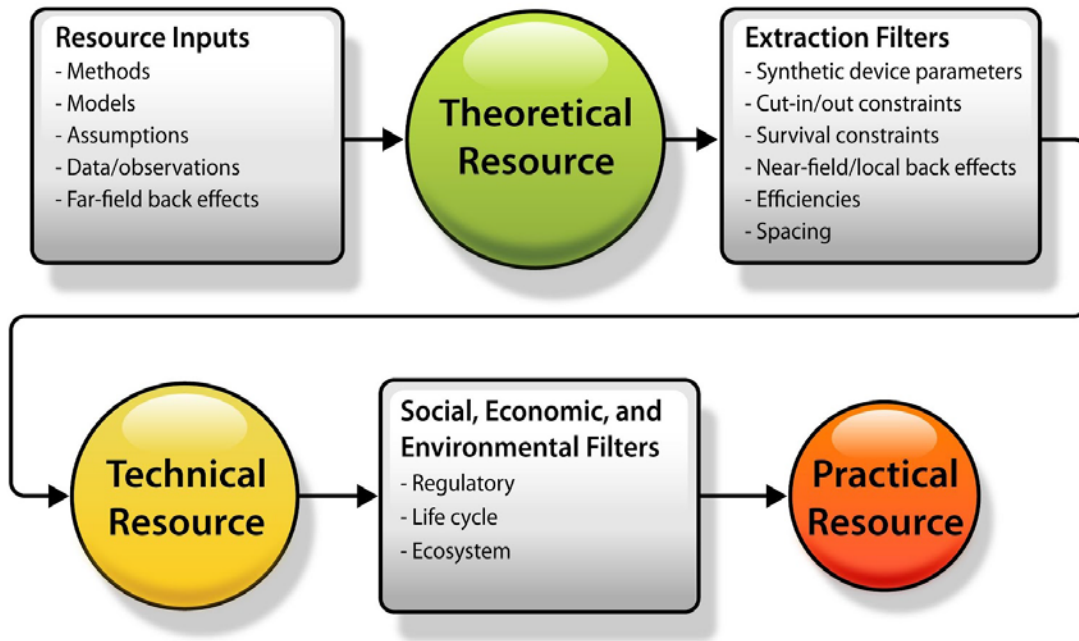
Resource Inputs
- Methods
- Models
- Assumptions
- Data/observations
- Far-field back effects

Theoretical Resource

Extraction Filters
- Synthetic device parameters
- Cut-in/out constraints
- Survival constraints
- Near-field/local back effects
- Efficiencies
- Spacing

Technical Resource

Social, Economic, and Environmental Filters
- Regulatory
- Life cycle
- Ecosystem

Practical Resource